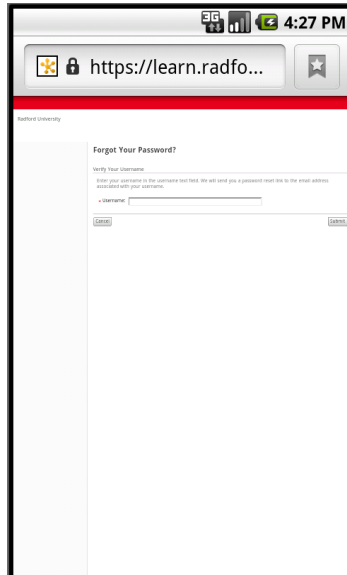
3G 4:27 PM

https://learn.radfo...

Radford University

Forgot Your Password?

Verify Your Username

Enter your username in the username text field. We will send you a password reset link to the email address associated with your username.

* Username:

Cancel

Submit